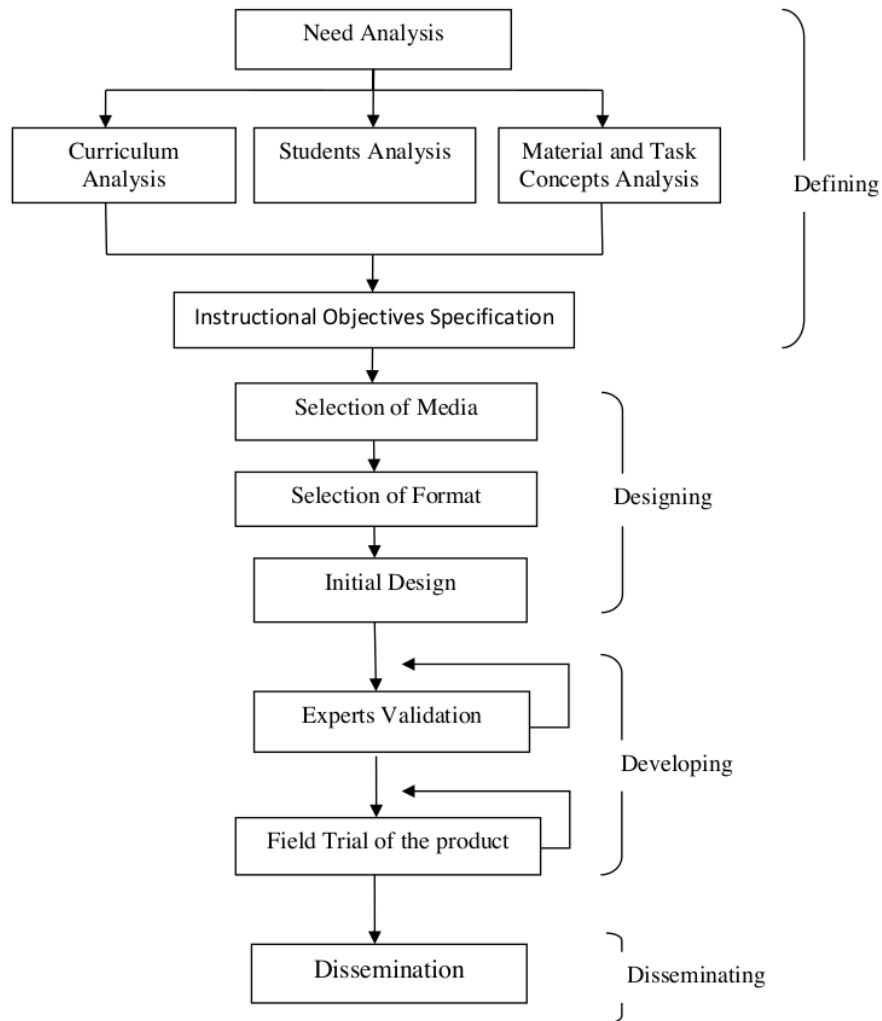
Need Analysis

Curriculum Analysis

Students Analysis

Material and Task Concepts Analysis

Defining

Instructional Objectives Specification

Selection of Media

Selection of Format

Designing

Initial Design

Experts Validation

Developing

Field Trial of the product

Dissemination

Disseminating